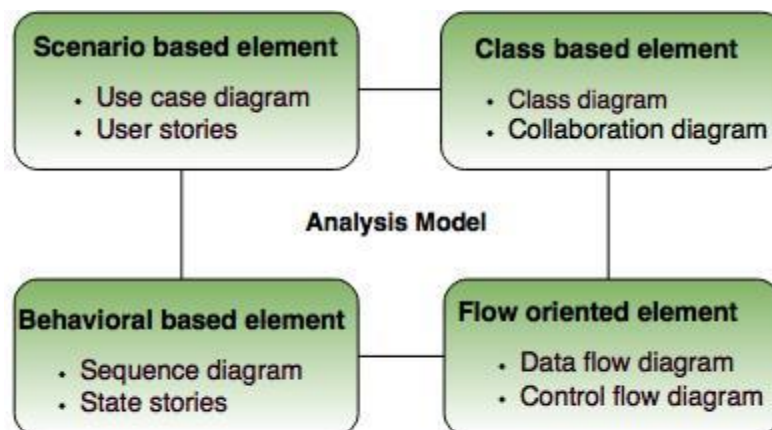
Scenario based element
- Use case diagram
- User stories

Class based element
- Class diagram
- Collaboration diagram

Analysis Model

Behavioral based element
- Sequence diagram
- State stories

Flow oriented element
- Data flow diagram
- Control flow diagram